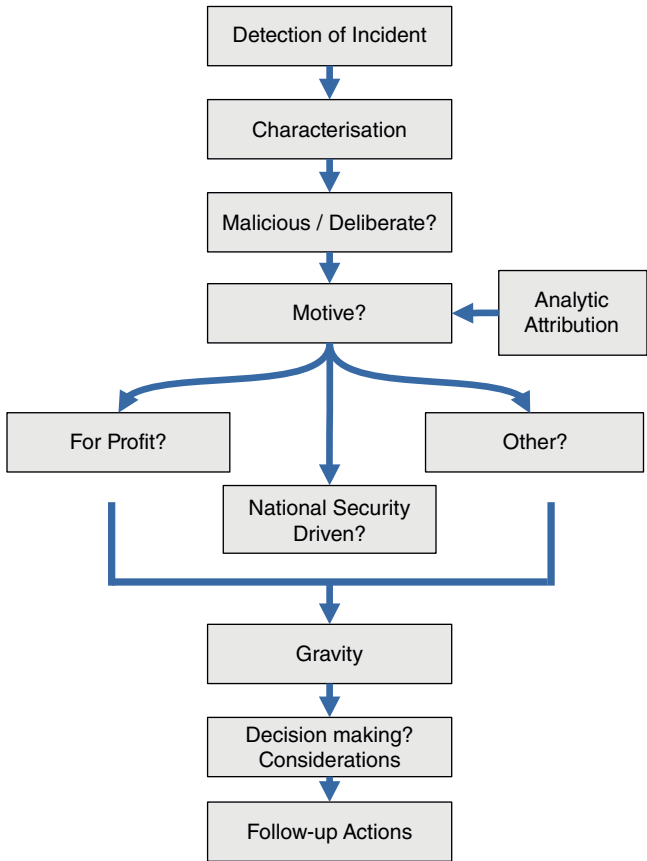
Detection of Incident

Characterisation

Malicious / Deliberate?

Motive?

Analytic Attribution

For Profit?

Other?

National Security Driven?

Gravity

Decision making? Considerations

Follow-up Actions